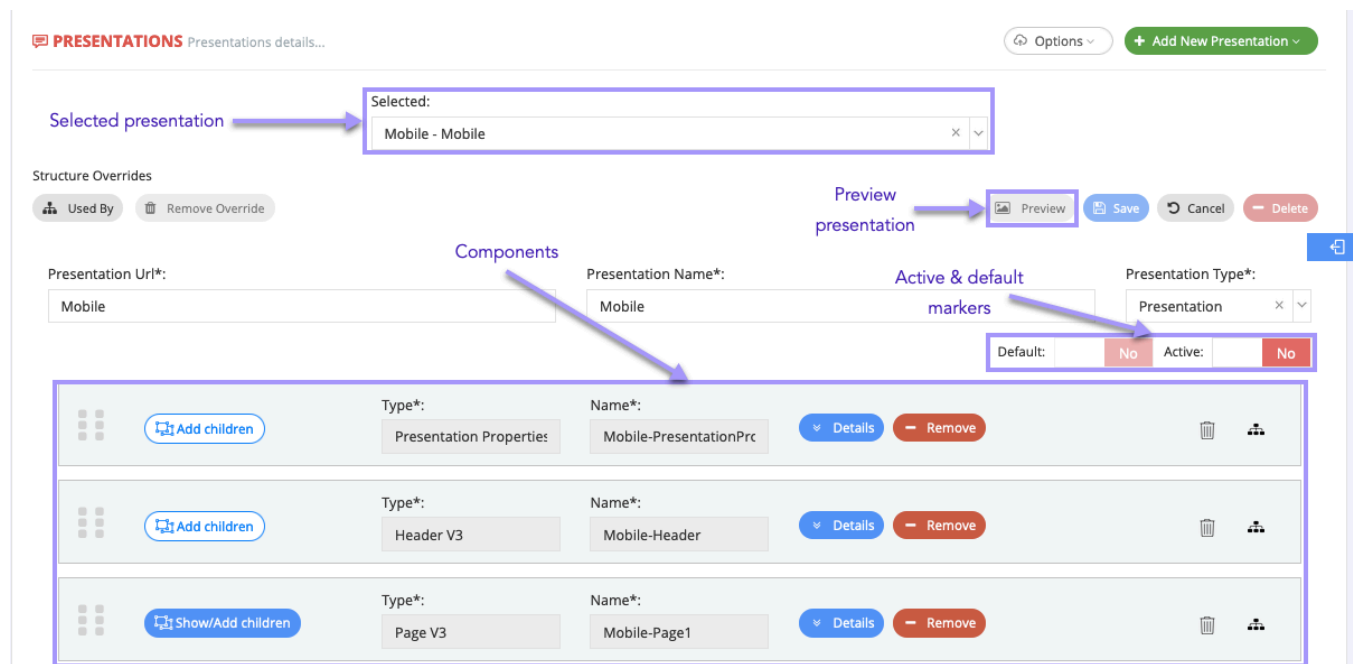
PRESENTATIONS Presentations details...

Options

Add New Presentation

Selected presentation

Selected:

Mobile - Mobile

Structure Overrides

Used By

Remove Override

Preview presentation

Preview

Save

Cancel

Delete

Components

Presentation Url*:

Mobile

Presentation Name*:

Mobile

Active & default markers

Presentation Type*:

Presentation

Default: No Active: No

Add children

Type*:

Presentation Properties

Name*:

Mobile-PresentationPrc

Details

Remove

Add children

Type*:

Header V3

Name*:

Mobile-Header

Details

Remove

Show/Add children

Type*:

Page V3

Name*:

Mobile-Page1

Details

Remove